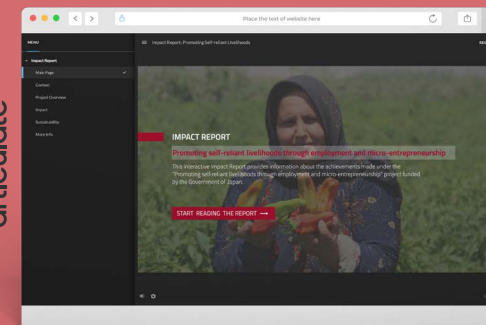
articulate

Place the text of website here

MENU

Impact Report

Main Page

Context

Project Overview

Impact

Sustainability

More Info

Impact Report: Promoting Self-reliant Livelihoods

RES

IMPACT REPORT

Promoting self-reliant livelihoods through employment and micro-entrepreneurship

This interactive Impact Report provides information about the achievements made under the "Promoting self-reliant livelihoods through employment and micro-entrepreneurship" project funded by the Government of Japan.

START READING THE REPORT ⟶